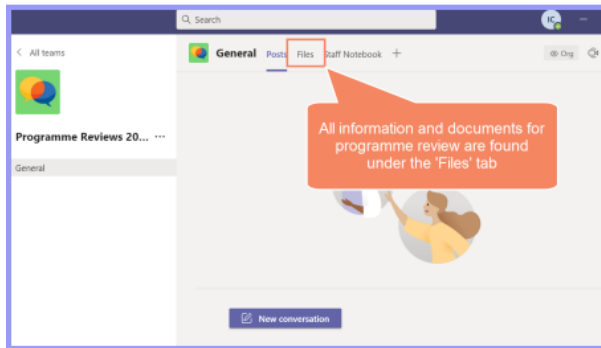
Search

IC

< All teams

Programme Reviews 20... ···

General

General Posts Files Staff Notebook +

Org

All information and documents for programme review are found under the 'Files' tab

New conversation